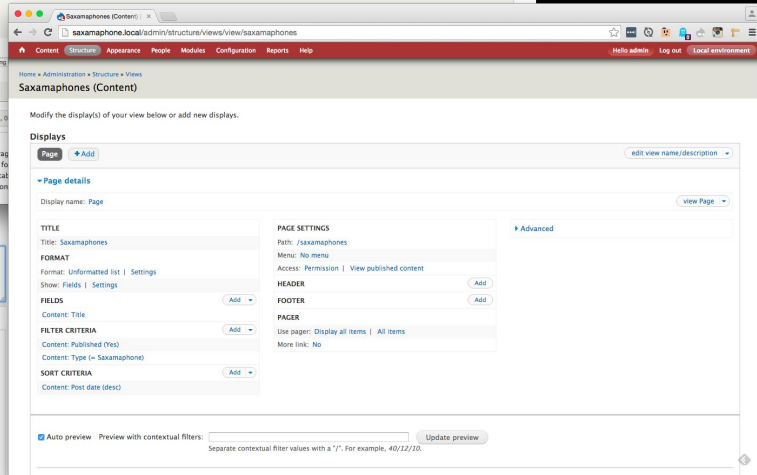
Saxamaphones (Content) | ×

saxamaphone.local/admin/structure/views/view/saxamaphones

Content Structure Appearance People Modules Configuration Reports Help

Hello admin Log out Local environment

Home » Administration » Structure » Views

Saxamaphones (Content)

Modify the display(s) of your view below or add new displays.

Displays

Page +Add

edit view name/description

▾Page details

Display name: Page

view Page

TITLE

Title: Saxamaphones

FORMAT

Format: Unformatted list | Settings

Show: Fields | Settings

FIELDS

Add

Content: Title

FILTER CRITERIA

Add

Content: Published (Yes)

Content: Type (= Saxamaphone)

SORT CRITERIA

Add

Content: Post date (desc)

PAGE SETTINGS

Path: /saxamaphones

Menu: No menu

Access: Permission | View published content

HEADER

Add

FOOTER

Add

PAGER

Use pager: Display all items | All items

More link: No

▸Advanced

Auto preview Preview with contextual filters:

Update preview

Separate contextual filter values with a "/". For example, 40/12/10.